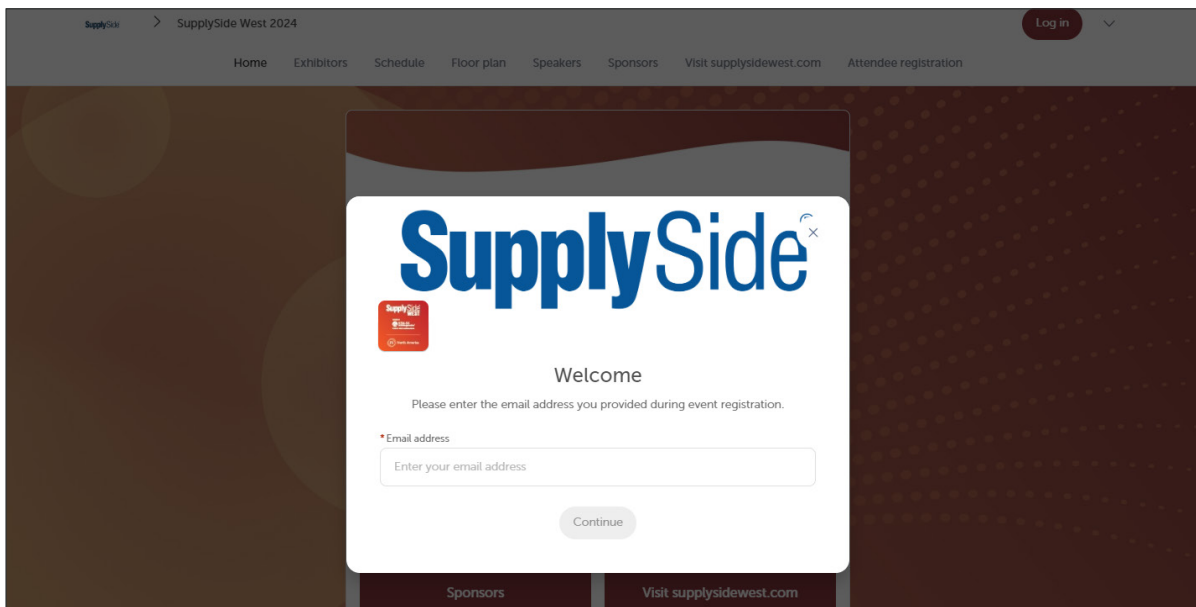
SupplySide > SupplySide West 2024

Log in

Home Exhibitors Schedule Floor plan Speakers Sponsors Visit supplysidewest.com Attendee registration

SupplySide

SupplySide WEST

Welcome

Please enter the email address you provided during event registration.

* Email address

Enter your email address

Continue

Sponsors

Visit supplysidewest.com